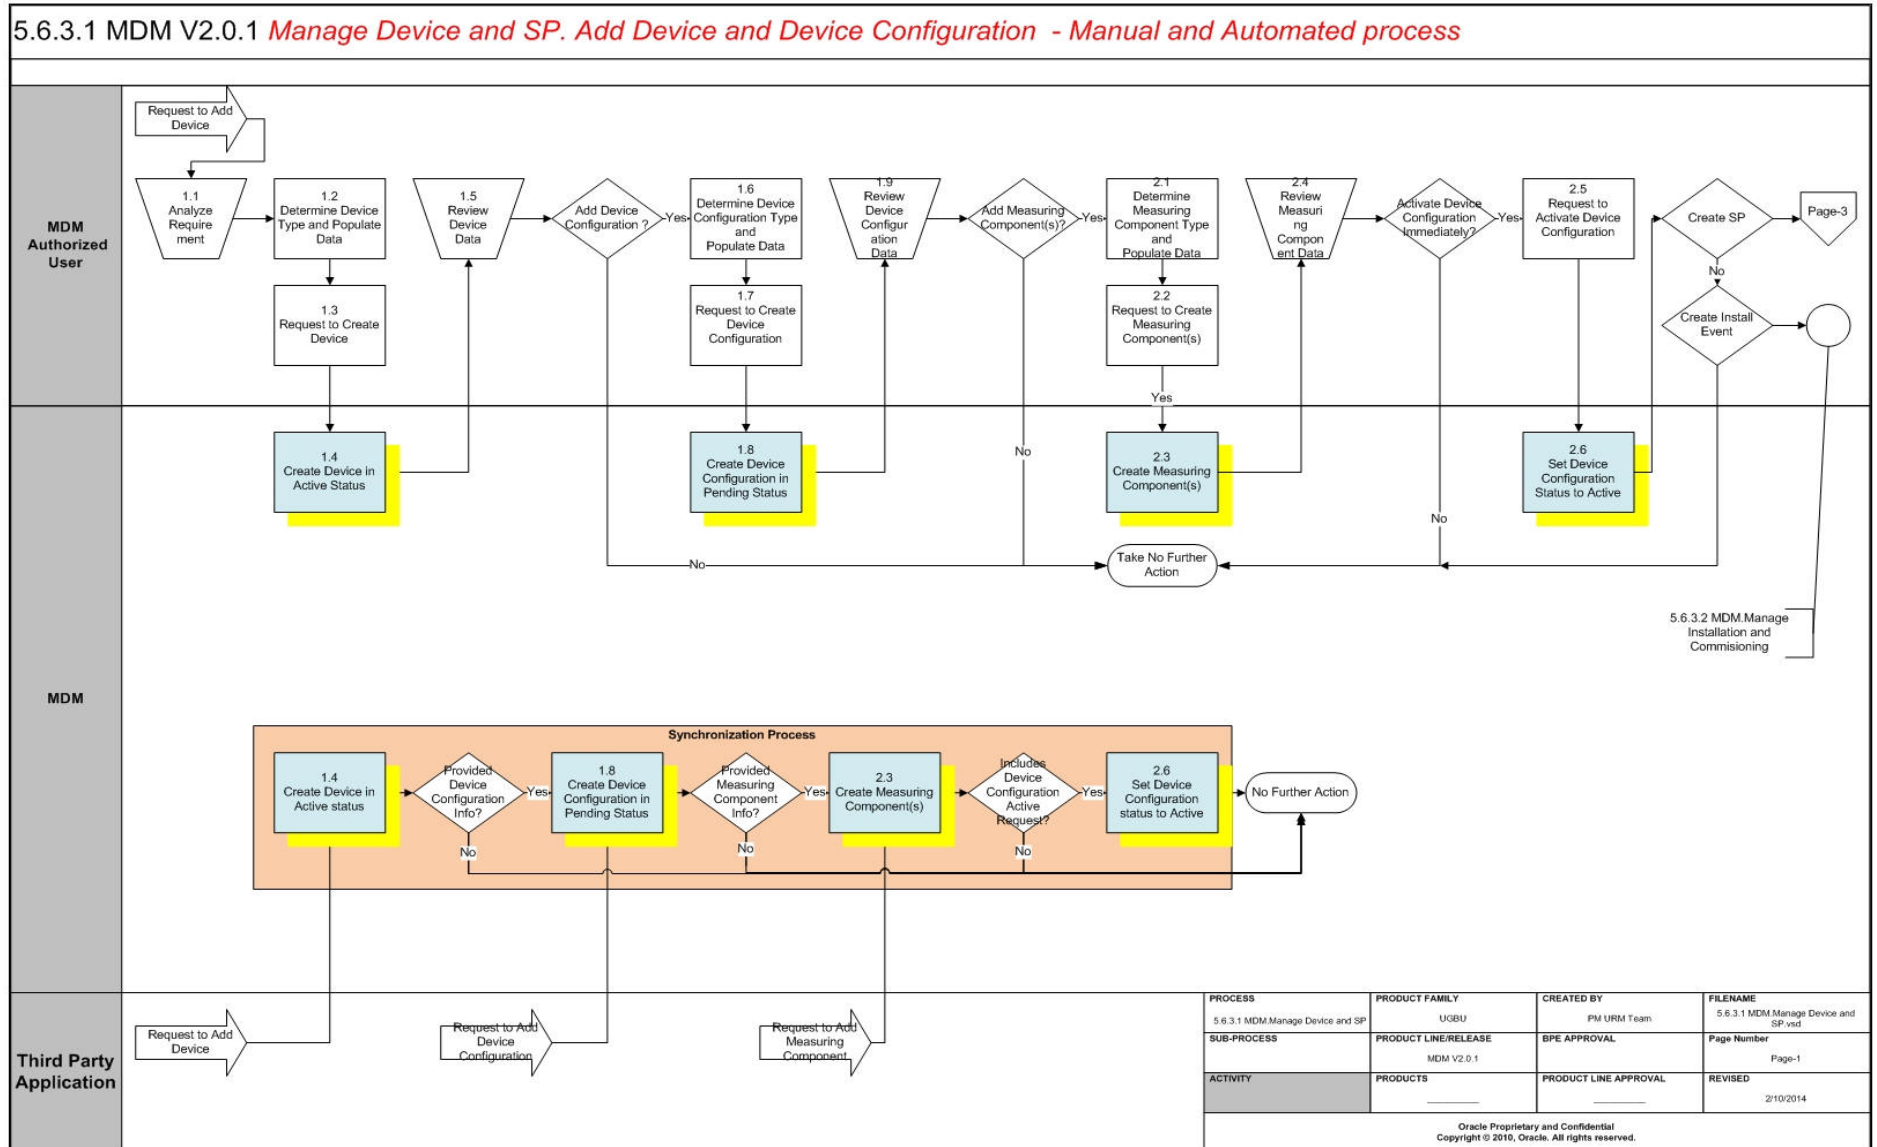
5.6.3.1 MDM V2.0.1 Manage Device and SP. Add Device and Device Configuration - Manual and Automated process

MDM Authorized User

Request to Add Device

1.1 Analyze Requirement

1.2 Determine Device Type and Populate Data

1.3 Request to Create Device

1.5 Review Device Data

Add Device Configuration ?

Yes

1.6 Determine Device Configuration Type and Populate Data

1.7 Request to Create Device Configuration

1.9 Review Device Configuration Data

Add Measuring Component(s)?

Yes

2.1 Determine Measuring Component Type and Populate Data

2.2 Request to Create Measuring Component(s)

Yes

2.4 Review Measuring Component Data

Activate Device Configuration Immediately?

Yes

2.5 Request to Activate Device Configuration

Create SP

Page-3

No

Create Install Event

MDM

1.4 Create Device in Active Status

1.8 Create Device Configuration in Pending Status

No

2.3 Create Measuring Component(s)

No

2.6 Set Device Configuration Status to Active

No

Take No Further Action

5.6.3.2 MDM.Manage Installation and Commisioning

Synchronization Process

1.4 Create Device in Active status

Provided Device Configuration Info?

Yes

No

1.8 Create Device Configuration in Pending Status

Provided Measuring Component Info?

Yes

No

2.3 Create Measuring Component(s)

Includes Device Configuration Active Request?

Yes

No

2.6 Set Device Configuration status to Active

No Further Action

Third Party Application

Request to Add Device

Request to Add Device Configuration

Request to Add Measuring Component

| PROCESS | PRODUCT FAMILY | CREATED BY | FILENAME |
|---|---|---|---|
| 5.6.3.1 MDM.Manage Device and SP | UGBU | PM URM Team | 5.6.3.1 MDM.Manage Device and SP.vsd |
| SUB-PROCESS | PRODUCT LINE/RELEASE | BPE APPROVAL | Page Number |
| | MDM V2.0.1 | | Page-1 |
| ACTIVITY | PRODUCTS | PRODUCT LINE APPROVAL | REVISED |
| | | | 2/10/2014 |

Oracle Proprietary and Confidential
Copyright © 2010, Oracle. All rights reserved.